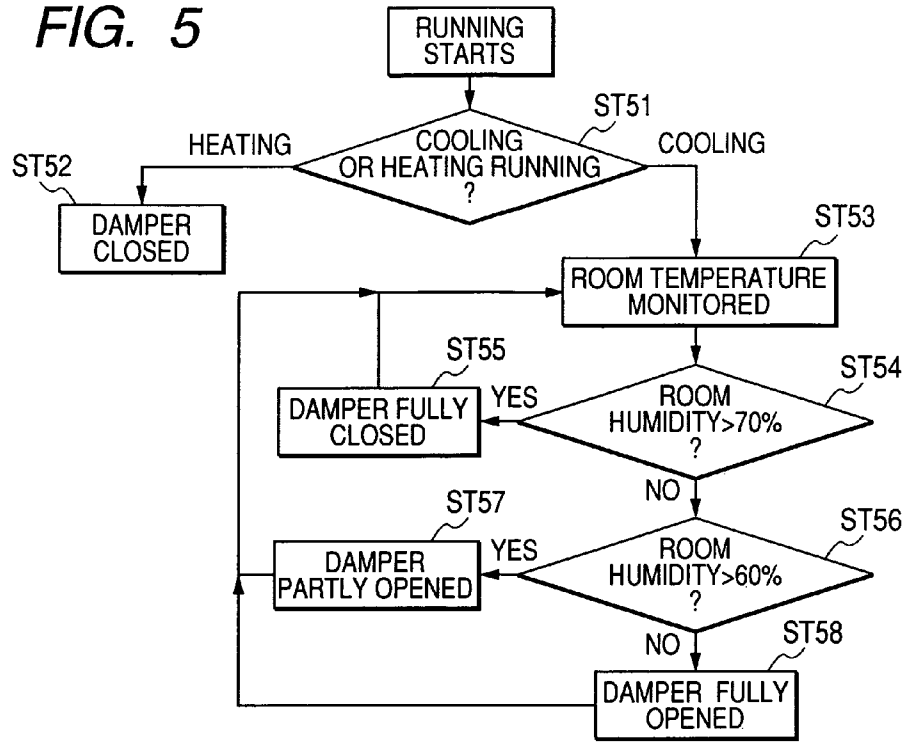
FIG. 5

RUNNING STARTS

ST51

COOLING OR HEATING RUNNING ?

HEATING

COOLING

ST52

DAMPER CLOSED

ST53

ROOM TEMPERATURE MONITORED

ST55

DAMPER FULLY CLOSED

YES

ROOM HUMIDITY>70% ?

ST54

NO

ST57

DAMPER PARTLY OPENED

YES

ROOM HUMIDITY>60% ?

ST56

NO

ST58

DAMPER FULLY OPENED